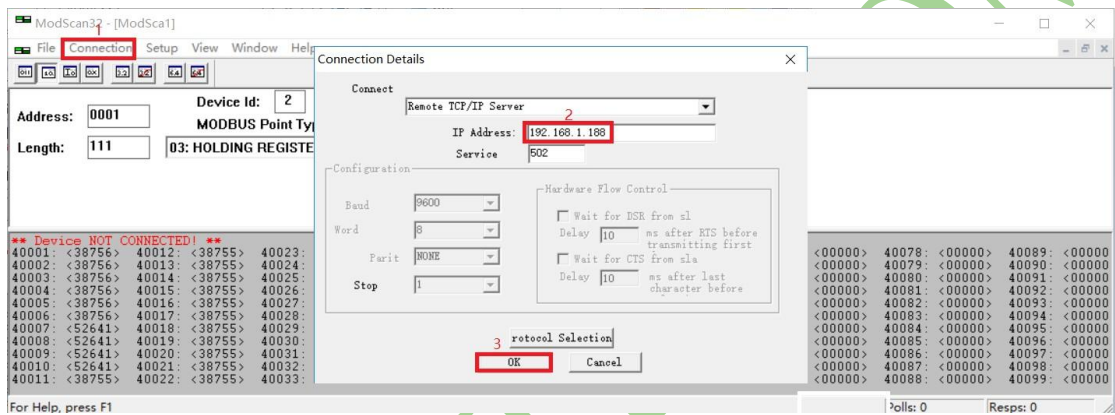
ModScan32 - [ModSca1]

File Connection Setup View Window Help

1

Address: 0001

Device Id: 2

MODBUS Point Type

Length: 111

03: HOLDING REGISTER

** Device NOT CONNECTED! **

| | | |
|---|---|---|
| 40001: <38756> | 40012: <38755> | 40023: |
| 40002: <38756> | 40013: <38755> | 40024: |
| 40003: <38756> | 40014: <38755> | 40025: |
| 40004: <38756> | 40015: <38755> | 40026: |
| 40005: <38756> | 40016: <38755> | 40027: |
| 40006: <38756> | 40017: <38755> | 40028: |
| 40007: <52641> | 40018: <38755> | 40029: |
| 40008: <52641> | 40019: <38755> | 40030: |
| 40009: <52641> | 40020: <38755> | 40031: |
| 40010: <52641> | 40021: <38755> | 40032: |
| 40011: <38755> | 40022: <38755> | 40033: |

| | | |
|---|---|---|
| <00000> | 40078: <00000> | 40089: <00000> |
| <00000> | 40079: <00000> | 40090: <00000> |
| <00000> | 40080: <00000> | 40091: <00000> |
| <00000> | 40081: <00000> | 40092: <00000> |
| <00000> | 40082: <00000> | 40093: <00000> |
| <00000> | 40083: <00000> | 40094: <00000> |
| <00000> | 40084: <00000> | 40095: <00000> |
| <00000> | 40085: <00000> | 40096: <00000> |
| <00000> | 40086: <00000> | 40097: <00000> |
| <00000> | 40087: <00000> | 40098: <00000> |
| <00000> | 40088: <00000> | 40099: <00000> |

Connection Details

Connect

Remote TCP/IP Server

2

IP Address: 192.168.1.188

Service 502

Configuration

Baud 9600

Word 8

Parit NONE

Stop 1

Hardware Flow Control

Wait for DSR from sl

Delay 10 ms after RTS before transmitting first

Wait for CTS from sla

Delay 10 ms after last character before

rotocol Selection

3

OK

Cancel

For Help, press F1

Polls: 0

Resps: 0